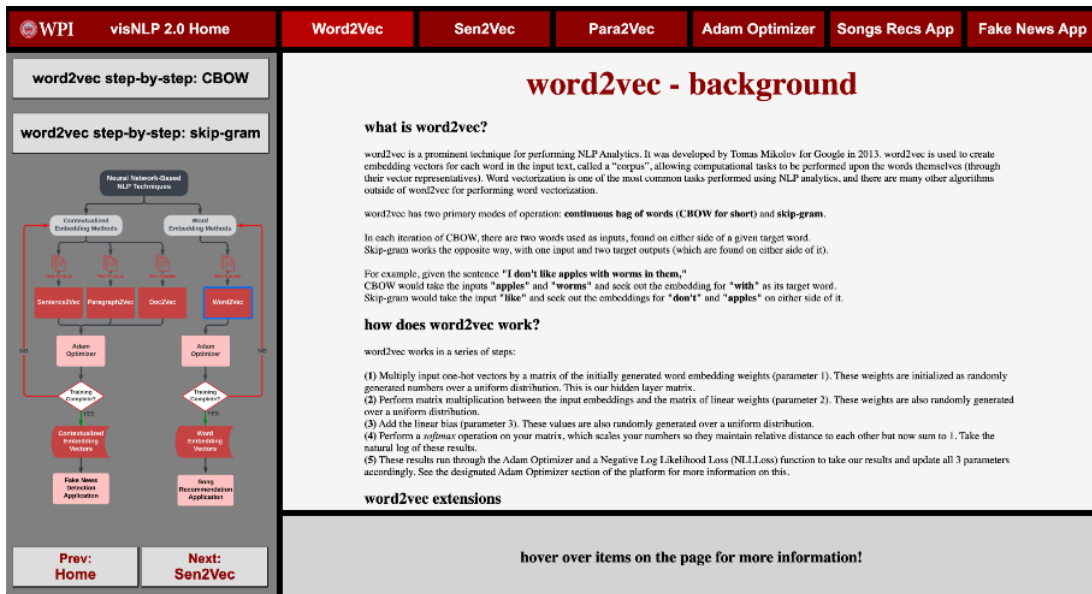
WPI visNLP 2.0 Home

Word2Vec

Sen2Vec

Para2Vec

Adam Optimizer

Songs Recs App

Fake News App

word2vec step-by-step: CBOW

word2vec step-by-step: skip-gram

Neural Network-Based NLP Techniques

Contextualized Embedding Methods

Word Embedding Methods

Sentence2Vec

Paragraph2Vec

Doc2Vec

Word2Vec

Adam Optimizer

Adam Optimizer

Training Complete?

Training Complete?

NO

NO

YES

YES

Contextualized Embedding Vectors

Word Embedding Vectors

Fake News Detection Application

Song Recommendation Application

Prev: Home

Next: Sen2Vec

word2vec - background

what is word2vec?

word2vec is a prominent technique for performing NLP Analytics. It was developed by Tomas Mikolov for Google in 2013. word2vec is used to create embedding vectors for each word in the input text, called a "corpus", allowing computational tasks to be performed upon the words themselves (through their vector representatives). Word vectorization is one of the most common tasks performed using NLP analytics, and there are many other algorithms outside of word2vec for performing word vectorization.

word2vec has two primary modes of operation: **continuous bag of words (CBOW for short)** and **skip-gram**.

In each iteration of CBOW, there are two words used as inputs, found on either side of a given target word.
Skip-gram works the opposite way, with one input and two target outputs (which are found on either side of it).

For example, given the sentence **"I don't like apples with worms in them,"**
CBOW would take the inputs **"apples"** and **"worms"** and seek out the embedding for **"with"** as its target word.
Skip-gram would take the input **"like"** and seek out the embeddings for **"don't"** and **"apples"** on either side of it.

how does word2vec work?

word2vec works in a series of steps:

**(1)** Multiply input one-hot vectors by a matrix of the initially generated word embedding weights (parameter 1). These weights are initialized as randomly generated numbers over a uniform distribution. This is our hidden layer matrix.
**(2)** Perform matrix multiplication between the input embeddings and the matrix of linear weights (parameter 2). These weights are also randomly generated over a uniform distribution.
**(3)** Add the linear bias (parameter 3). These values are also randomly generated over a uniform distribution.
**(4)** Perform a *softmax* operation on your matrix, which scales your numbers so they maintain relative distance to each other but now sum to 1. Take the natural log of these results.
**(5)** These results run through the Adam Optimizer and a Negative Log Likelihood Loss (NLLLoss) function to take our results and update all 3 parameters accordingly. See the designated Adam Optimizer section of the platform for more information on this.

word2vec extensions

hover over items on the page for more information!